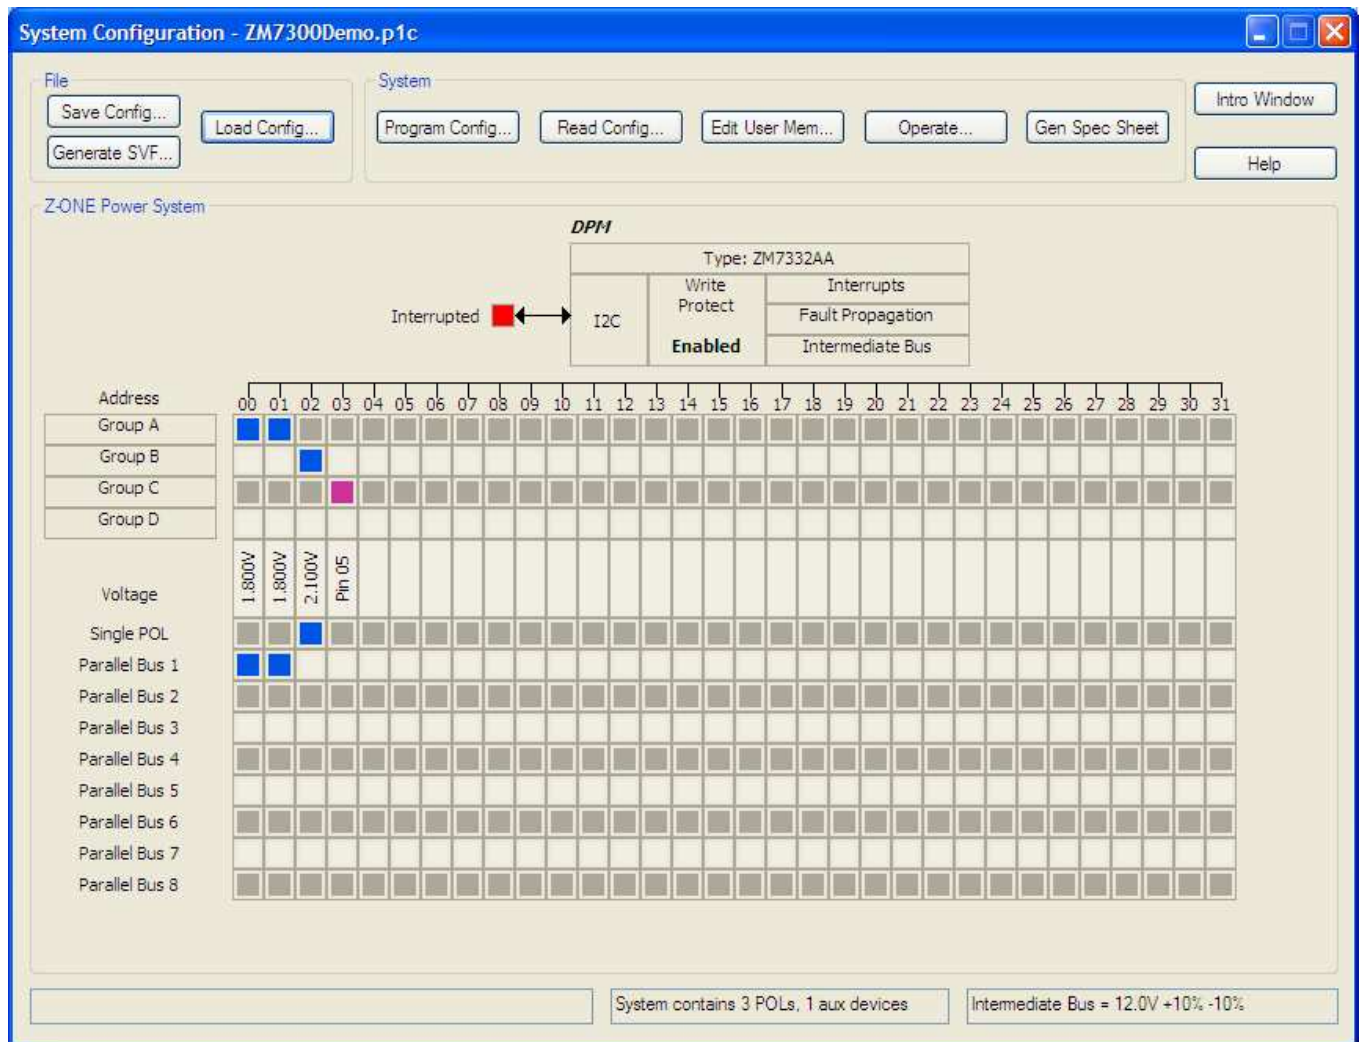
System Configuration - ZM7300Demo.p1c

File
Save Config...
Generate SVF...
Load Config...

System
Program Config...
Read Config...
Edit User Mem...
Operate...
Gen Spec Sheet

Intro Window
Help

Z-ONE Power System

DPM

| Type: ZM7332AA | | |
|---|---|---|
| I2C | Write Protect | Interrupts |
| | | Fault Propagation |
| | Enabled | Intermediate Bus |

Interrupted

Address
00 01 02 03 04 05 06 07 08 09 10 11 12 13 14 15 16 17 18 19 20 21 22 23 24 25 26 27 28 29 30 31
Group A
Group B
Group C
Group D

Voltage
1.800V
1.800V
2.100V
Pin 05

Single POL
Parallel Bus 1
Parallel Bus 2
Parallel Bus 3
Parallel Bus 4
Parallel Bus 5
Parallel Bus 6
Parallel Bus 7
Parallel Bus 8

System contains 3 POLs, 1 aux devices
Intermediate Bus = 12.0V +10% -10%